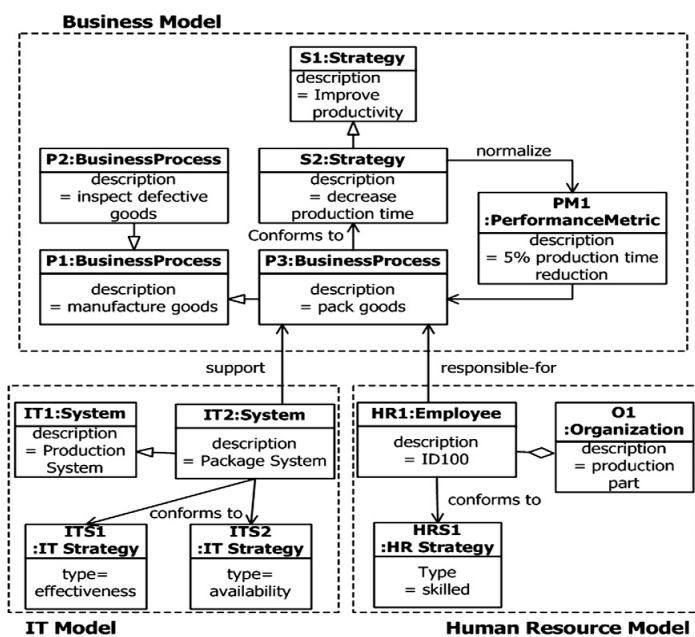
Business Model

S1:Strategy
description = Improve productivity

P2:BusinessProcess
description = inspect defective goods

S2:Strategy
description = decrease production time

normalize

PM1 :PerformanceMetric
description = 5% production time reduction

Conforms to

P1:BusinessProcess
description = manufacture goods

P3:BusinessProcess
description = pack goods

support

responsible-for

IT1:System
description = Production System

IT2:System
description = Package System

conforms to

ITS1 :IT Strategy
type= effectiveness

ITS2 :IT Strategy
type= availability

HR1:Employee
description = ID100

O1 :Organization
description = production part

conforms to

HRS1 :HR Strategy
Type = skilled

IT Model

Human Resource Model